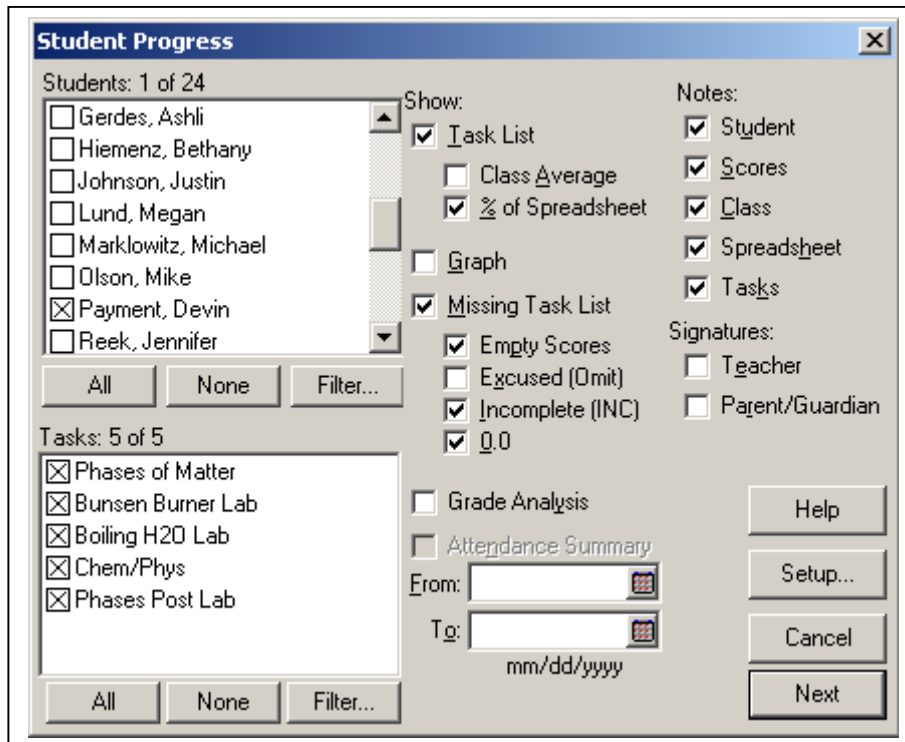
Student Progress

Students: 1 of 24

Gerdes, Ashli
Hiemenz, Bethany
Johnson, Justin
Lund, Megan
Marklowitz, Michael
Olson, Mike
Payment, Devin
Reek, Jennifer

All None Filter...

Tasks: 5 of 5

Phases of Matter
Bunsen Burner Lab
Boiling H2O Lab
Chem/Phys
Phases Post Lab

All None Filter...

Show:
Task List
Class Average
% of Spreadsheet
Graph
Missing Task List
Empty Scores
Excused (Omit)
Incomplete (INC)
0.0

Grade Analysis
Attendance Summary
From:
To:
mm/dd/yyyy

Notes:
Student
Scores
Class
Spreadsheet
Tasks

Signatures:
Teacher
Parent/Guardian

Help
Setup...
Cancel
Next